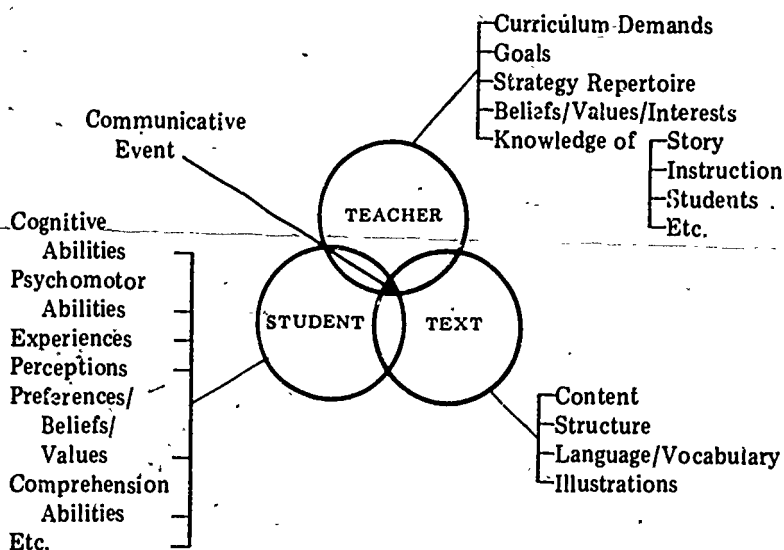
Curriculum Demands
Goals
Strategy Repertoire
Beliefs/Values/Interests
Knowledge of
Story
Instruction
Students
Etc.

Communicative Event

TEACHER

STUDENT

TEXT

Cognitive Abilities
Psychomotor Abilities
Experiences
Perceptions
Preferences/ Beliefs/ Values
Comprehension Abilities
Etc.

Content
Structure
Language/Vocabulary
Illustrations